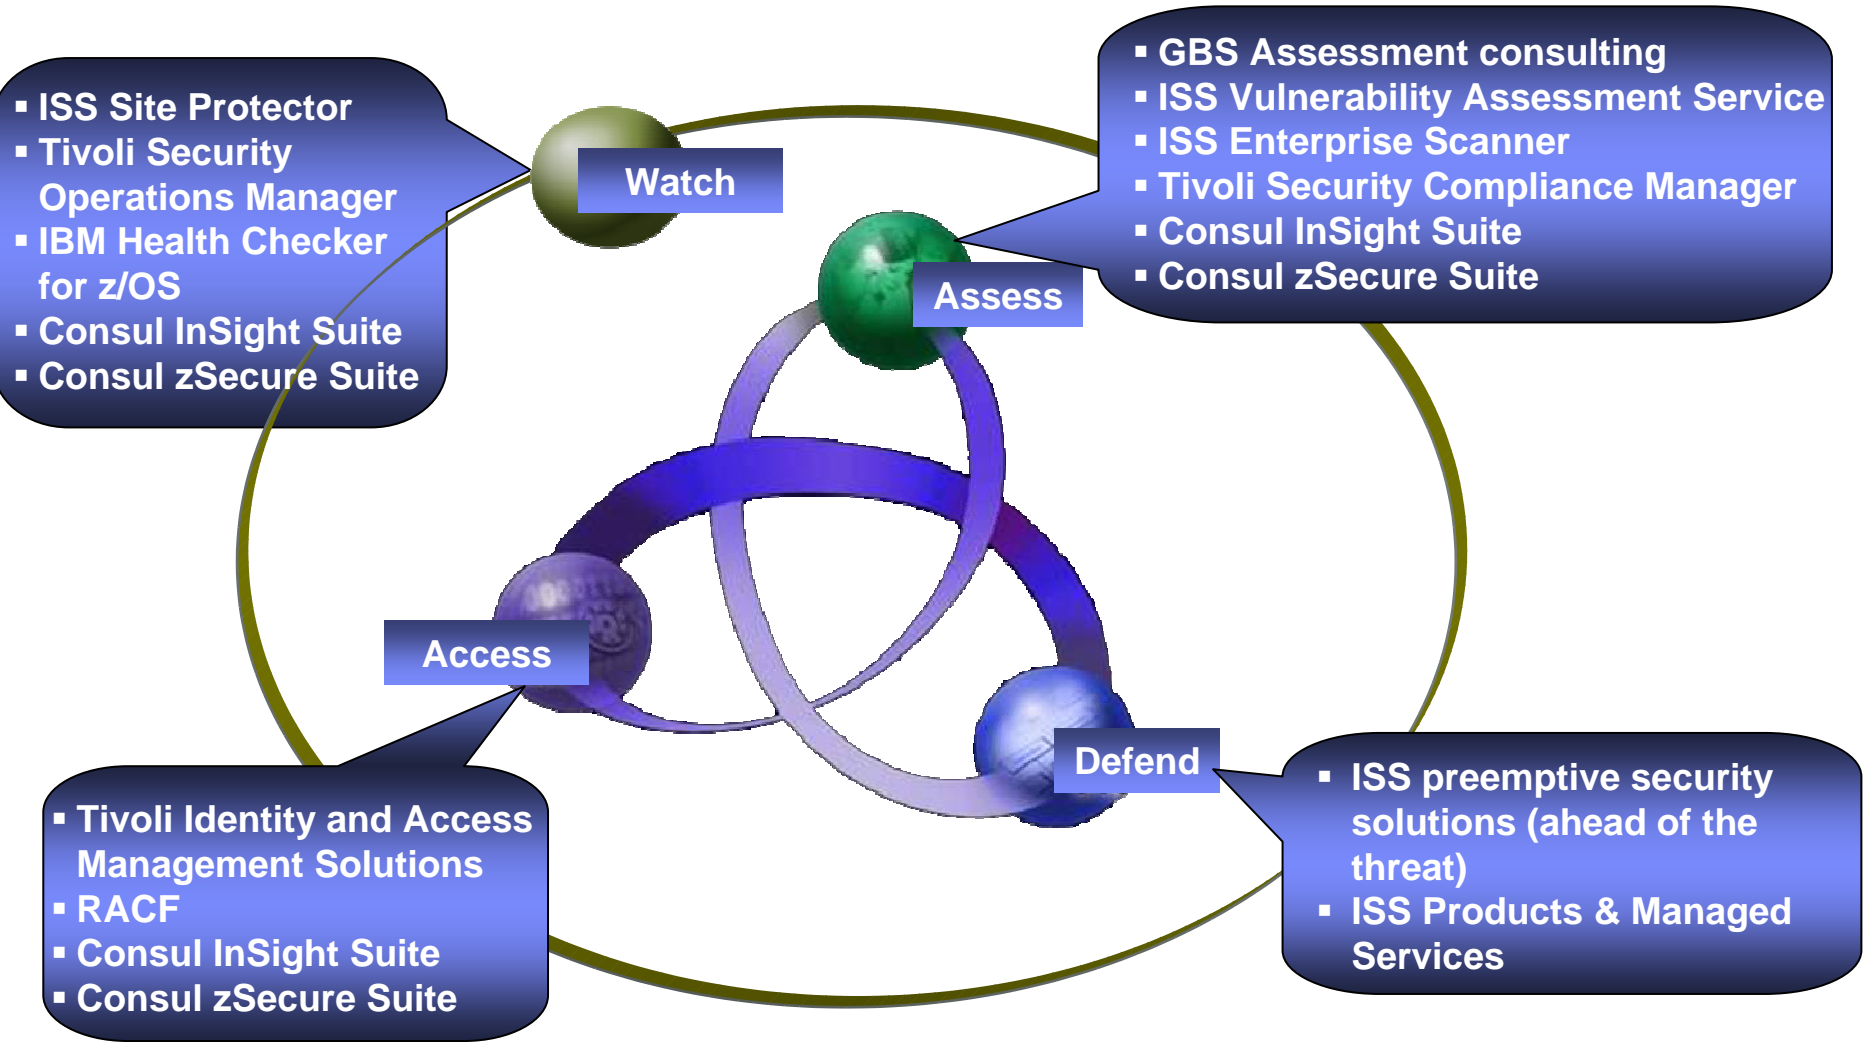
- ISS Site Protector
- Tivoli Security Operations Manager
- IBM Health Checker for z/OS
- Consul InSight Suite
- Consul zSecure Suite

Watch

- GBS Assessment consulting
- ISS Vulnerability Assessment Service
- ISS Enterprise Scanner
- Tivoli Security Compliance Manager
- Consul InSight Suite
- Consul zSecure Suite

Assess

Access

Defend

- Tivoli Identity and Access Management Solutions
- RACF
- Consul InSight Suite
- Consul zSecure Suite

- ISS preemptive security solutions (ahead of the threat)
- ISS Products & Managed Services